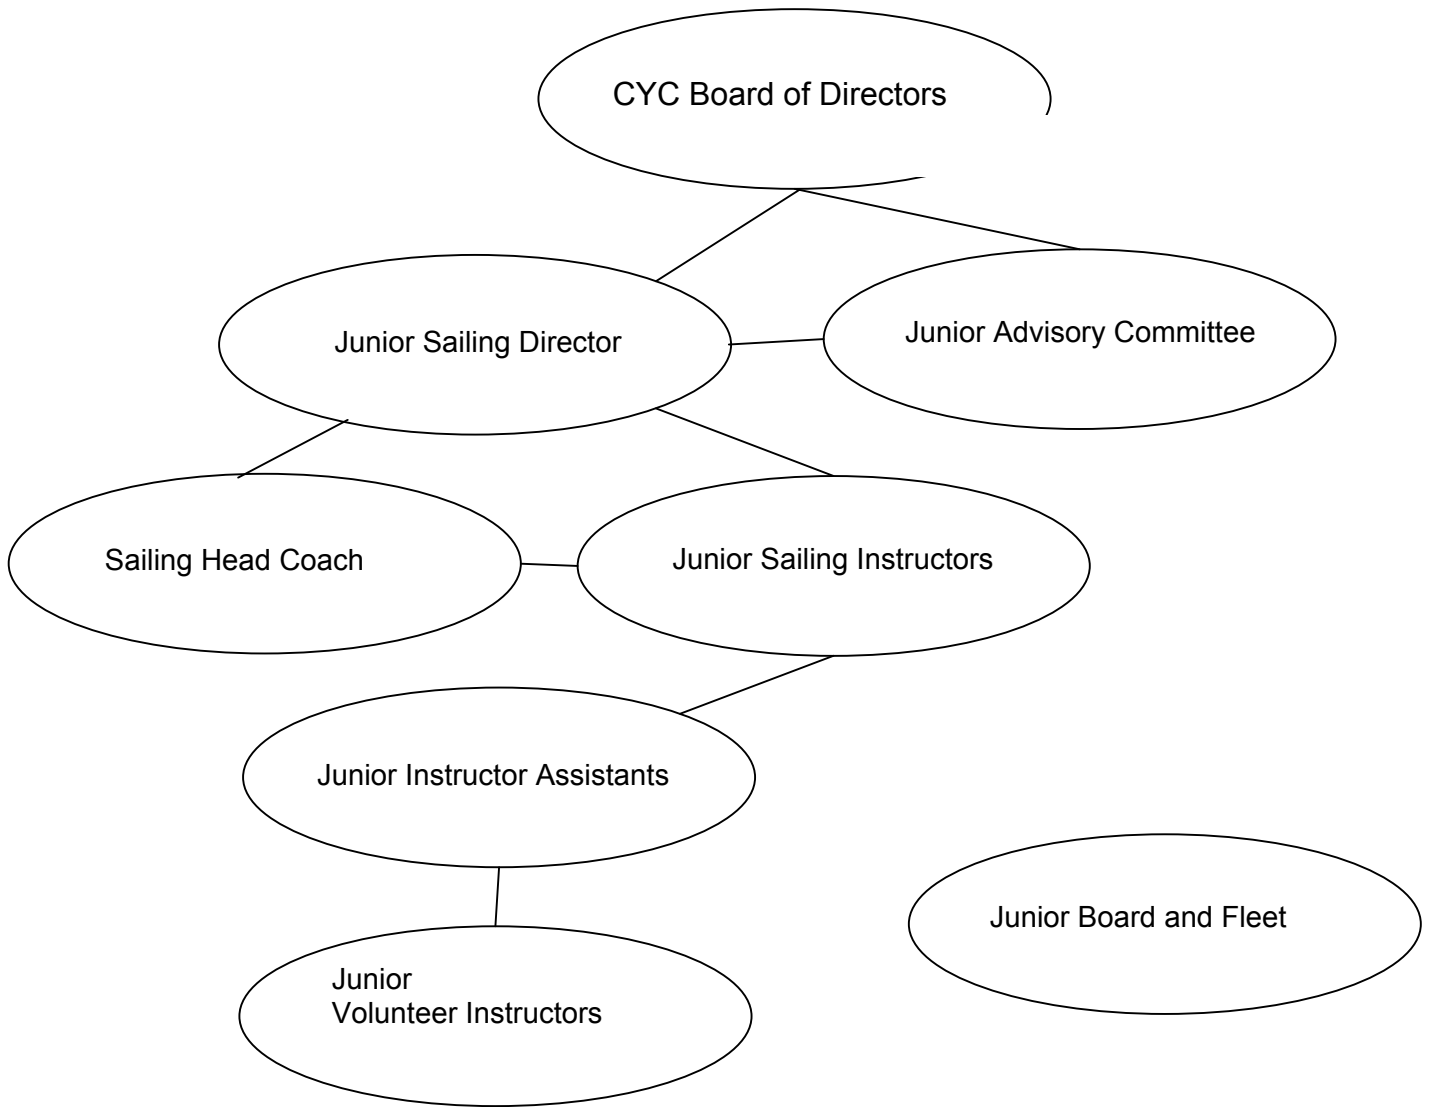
CYC Board of Directors

Junior Sailing Director

Junior Advisory Committee

Sailing Head Coach

Junior Sailing Instructors

Junior Instructor Assistants

Junior Board and Fleet

Junior
Volunteer Instructors